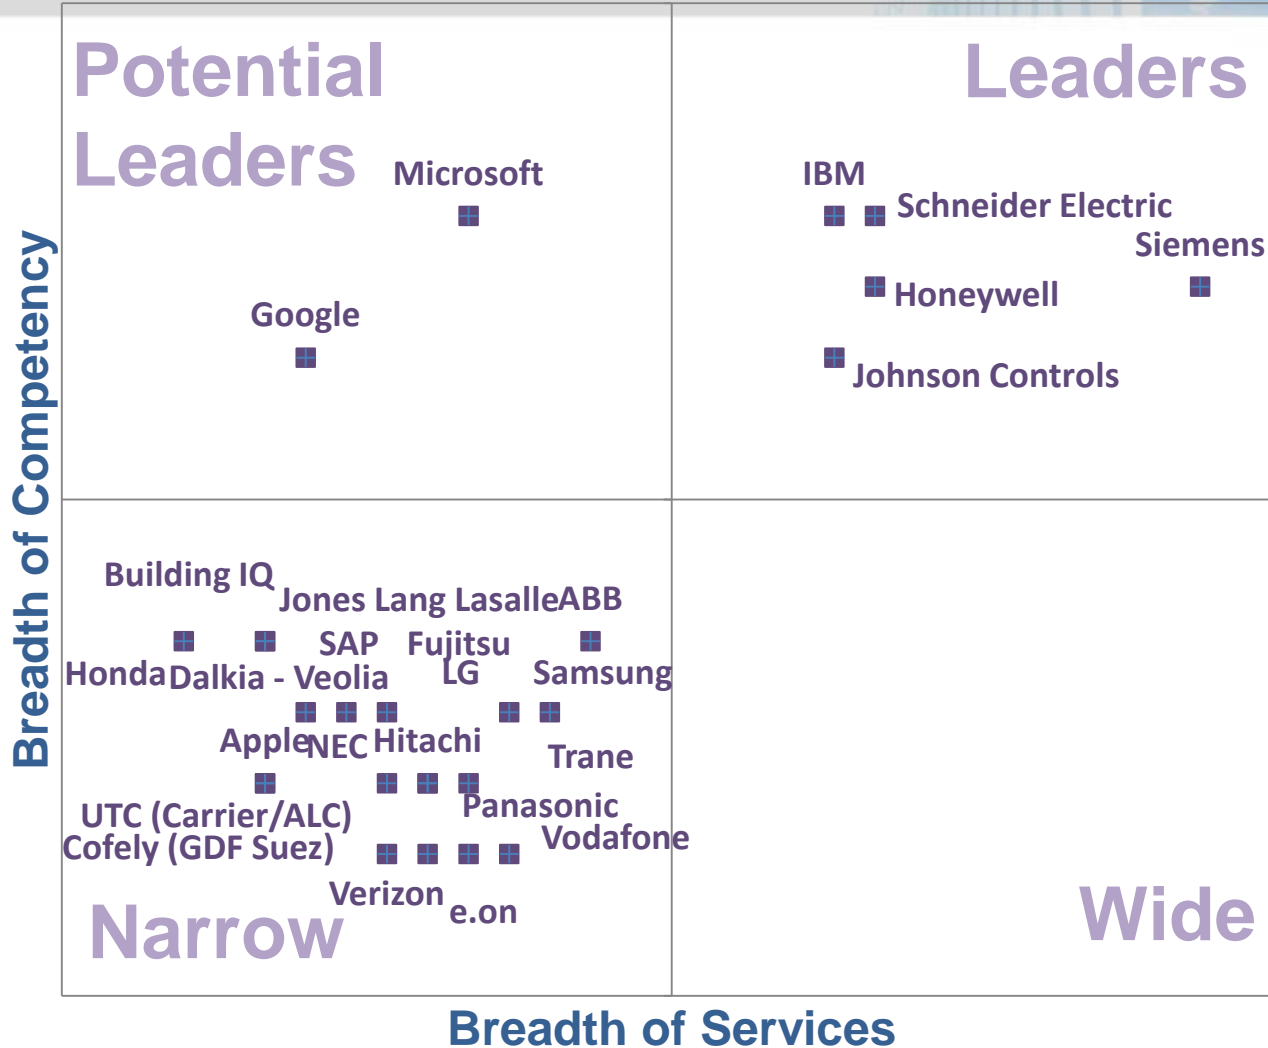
Potential Leaders

Microsoft

Google

Leaders

IBM

Schneider Electric

Siemens

Honeywell

Johnson Controls

Breadth of Competency

Building IQ

Jones Lang LasalleABB

SAP

Fujitsu

HondaDalkia - Veolia

LG

Samsung

AppleNEC Hitachi

Trane

UTC (Carrier/ALC)

Panasonic

Cofely (GDF Suez)

Vodafone

Verizon

e.on

Narrow

Wide

Breadth of Services